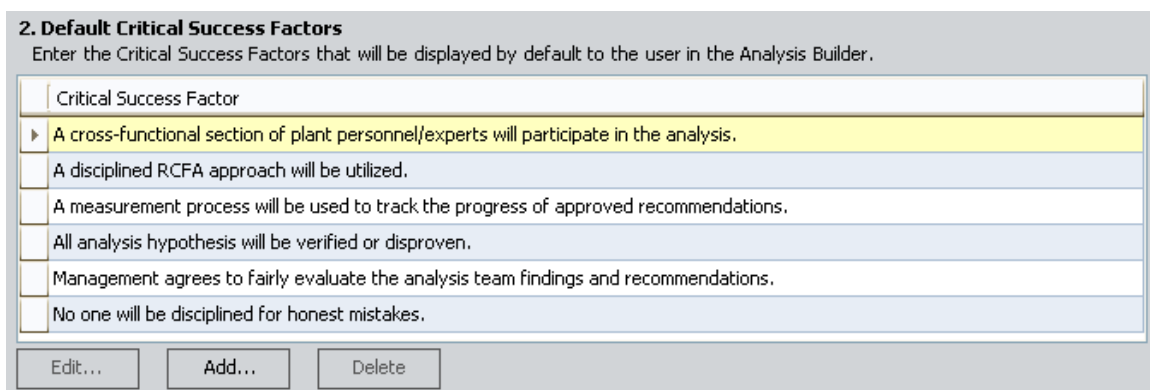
**2. Default Critical Success Factors**

Enter the Critical Success Factors that will be displayed by default to the user in the Analysis Builder.

| Critical Success Factor |
|---|
| A cross-functional section of plant personnel/experts will participate in the analysis. |
| A disciplined RCFA approach will be utilized. |
| A measurement process will be used to track the progress of approved recommendations. |
| All analysis hypothesis will be verified or disproven. |
| Management agrees to fairly evaluate the analysis team findings and recommendations. |
| No one will be disciplined for honest mistakes. |

Edit... Add... Delete